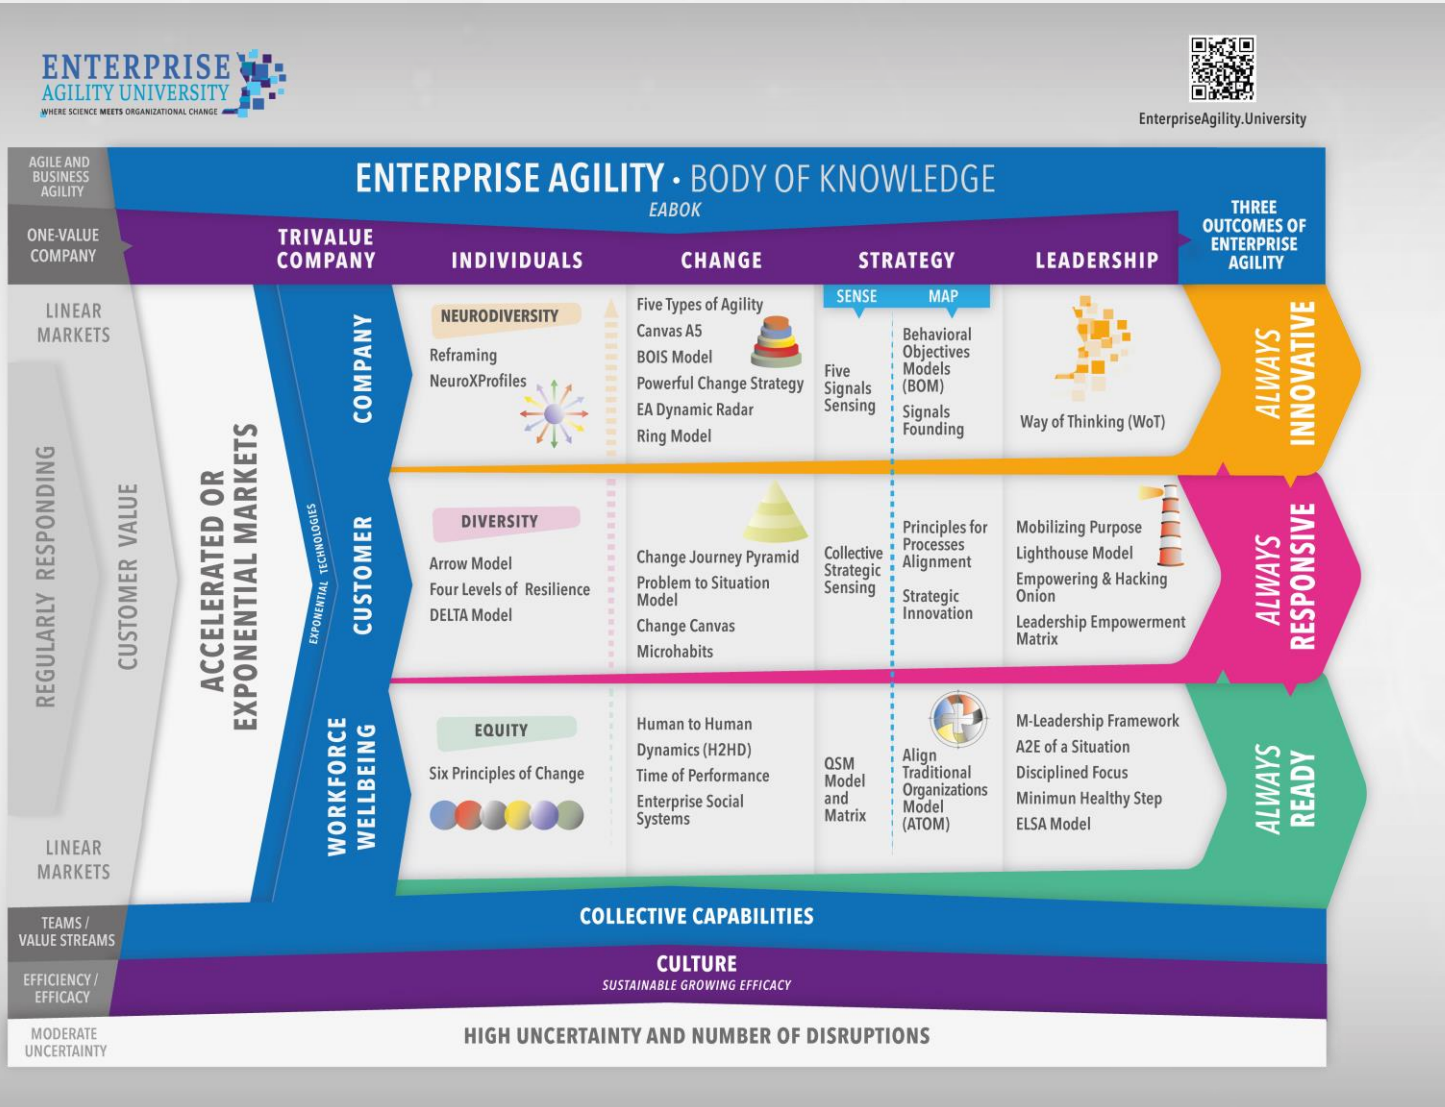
ENTERPRISE AGILITY UNIVERSITY
WHERE SCIENCE MEETS ORGANIZATIONAL CHANGE

EnterpriseAgility.University

AGILE AND BUSINESS AGILITY

ENTERPRISE AGILITY · BODY OF KNOWLEDGE
EABOK

ONE-VALUE COMPANY

TRIVALUE COMPANY

INDIVIDUALS

CHANGE

STRATEGY

LEADERSHIP

THREE OUTCOMES OF ENTERPRISE AGILITY

LINEAR MARKETS

REGULARLY RESPONDING

CUSTOMER VALUE

ACCELERATED OR EXPONENTIAL MARKETS

EXPONENTIAL TECHNOLOGIES

COMPANY

NEURODIVERSITY
Reframing
NeuroXProfiles

Five Types of Agility
Canvas A5
BOIS Model
Powerful Change Strategy
EA Dynamic Radar
Ring Model

SENSE
MAP

Five Signals Sensing

Behavioral Objectives Models (BOM)
Signals Founding

Way of Thinking (WoT)

ALWAYS INNOVATIVE

CUSTOMER

DIVERSITY
Arrow Model
Four Levels of Resilience
DELTA Model

Change Journey Pyramid
Problem to Situation Model
Change Canvas
Microhabits

Collective Strategic Sensing

Principles for Processes Alignment
Strategic Innovation

Mobilizing Purpose
Lighthouse Model
Empowering & Hacking Onion
Leadership Empowerment Matrix

ALWAYS RESPONSIVE

WORKFORCE WELLBEING

EQUITY
Six Principles of Change

Human to Human Dynamics (H2HD)
Time of Performance
Enterprise Social Systems

QSM Model and Matrix

Align Traditional Organizations Model (ATOM)

M-Leadership Framework
A2E of a Situation
Disciplined Focus
Minimun Healthy Step
ELSA Model

ALWAYS READY

LINEAR MARKETS

TEAMS / VALUE STREAMS
COLLECTIVE CAPABILITIES

EFFICIENCY / EFFICACY
CULTURE
SUSTAINABLE GROWING EFFICACY

MODERATE UNCERTAINTY
HIGH UNCERTAINTY AND NUMBER OF DISRUPTIONS